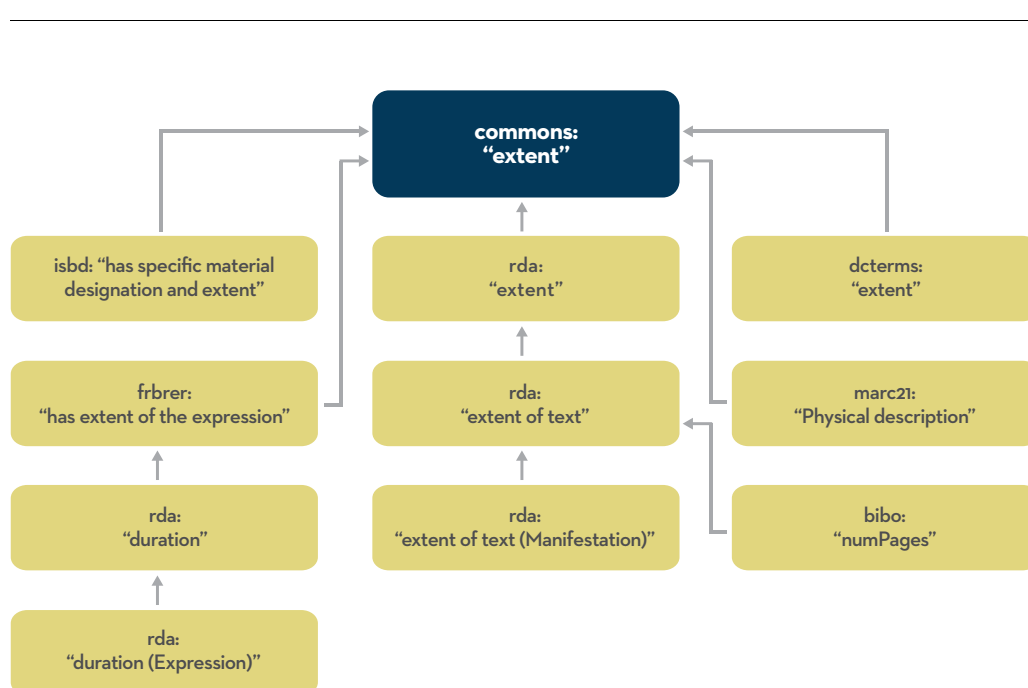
commons:
“extent”

isbd: “has specific material designation and extent”

rda:
“extent”

dcterms:
“extent”

frbrer:
“has extent of the expression”

rda:
“extent of text”

marc21:
“Physical description”

rda:
“duration”

rda:
“extent of text (Manifestation)”

bibo:
“numPages”

rda:
“duration (Expression)”